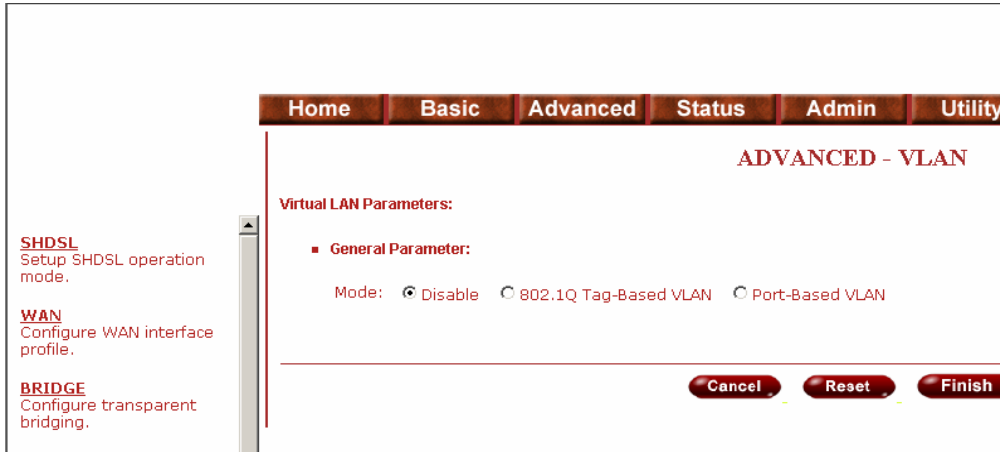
Home Basic Advanced Status Admin Utility

ADVANCED - VLAN

Virtual LAN Parameters:

SHDSL
Setup SHDSL operation mode.

WAN
Configure WAN interface profile.

BRIDGE
Configure transparent bridging.

■ General Parameter:

Mode: Disable 802.1Q Tag-Based VLAN Port-Based VLAN

Cancel Reset Finish